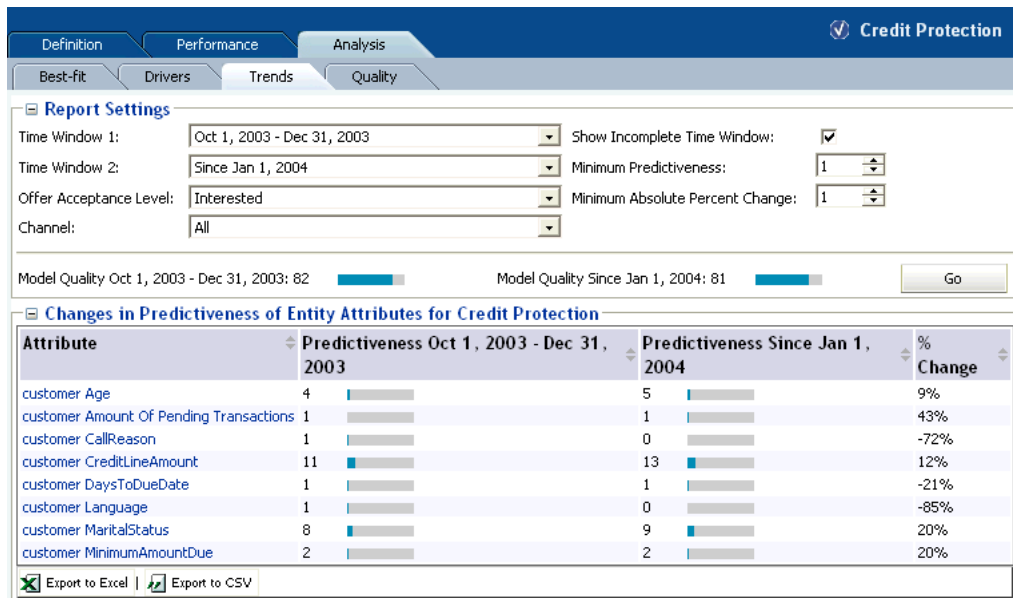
Credit Protection

Definition | Performance | Analysis

Best-fit | Drivers | Trends | Quality

⊟ Report Settings

Time Window 1: Oct 1, 2003 - Dec 31, 2003
Show Incomplete Time Window: ☑
Time Window 2: Since Jan 1, 2004
Minimum Predictiveness: 1
Offer Acceptance Level: Interested
Minimum Absolute Percent Change: 1
Channel: All

Model Quality Oct 1, 2003 - Dec 31, 2003: 82
Model Quality Since Jan 1, 2004: 81
Go

⊟ Changes in Predictiveness of Entity Attributes for Credit Protection

| Attribute | Predictiveness Oct 1, 2003 - Dec 31, 2003 | Predictiveness Since Jan 1, 2004 | % Change |
|---|---|---|---|
| customer Age | 4 | 5 | 9% |
| customer Amount Of Pending Transactions | 1 | 1 | 43% |
| customer CallReason | 1 | 0 | -72% |
| customer CreditLineAmount | 11 | 13 | 12% |
| customer DaysToDueDate | 1 | 1 | -21% |
| customer Language | 1 | 0 | -85% |
| customer MaritalStatus | 8 | 9 | 20% |
| customer MinimumAmountDue | 2 | 2 | 20% |

Export to Excel | Export to CSV